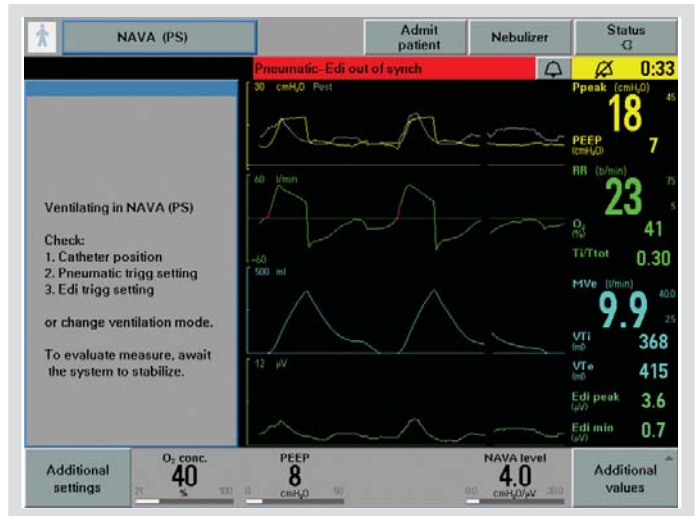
NAVA (PS)

Admit patient

Nebulizer

Status

Pneumatic–Edi out of synch

0:33

30 cmH$_2$O Pest

60 l/min

-60

500 ml

12 µV

Ppeak (cmH$_2$O)

45

18

PEEP (cmH$_2$O)

7

RR (b/min)

75

23

5

O$_2$ (%)

41

Ti/Ttot

0.30

MVe (l/min)

40.0

9.9

2.5

VTi (ml)

368

VTe (ml)

415

Edi peak (µV)

3.6

Edi min (µV)

0.7

Ventilating in NAVA (PS)

Check:
1. Catheter position
2. Pneumatic trigg setting
3. Edi trigg setting

or change ventilation mode.

To evaluate measure, await the system to stabilize.

Additional settings

O$_2$ conc.
40
21 % 100

PEEP
8
0 cmH$_2$O 50

NAVA level
4.0
0.0 cmH$_2$O/µV 30.0

Additional values